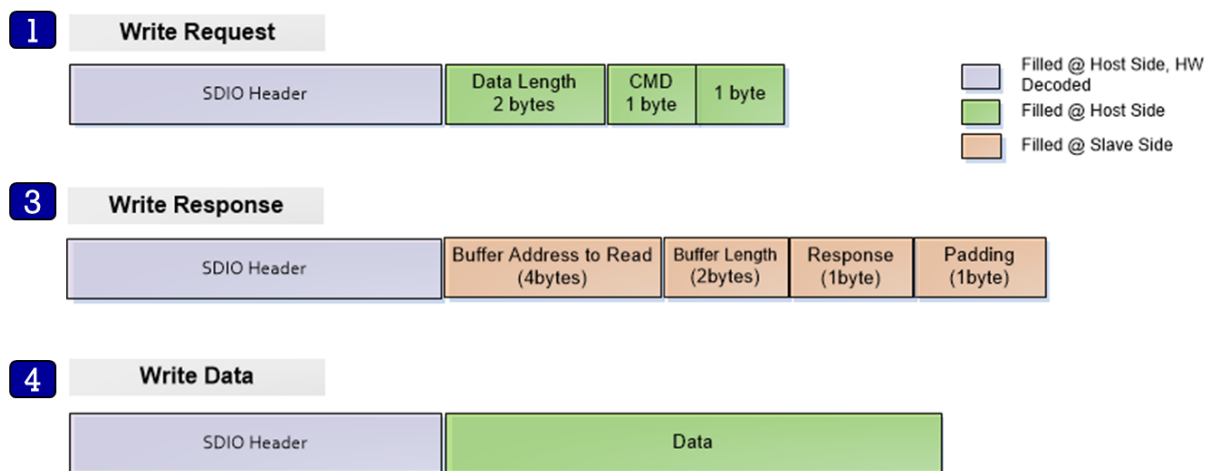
1 Write Request

| SDIO Header | Data Length 2 bytes | CMD 1 byte | 1 byte |
|---|---|---|---|

Filled @ Host Side, HW Decoded
Filled @ Host Side
Filled @ Slave Side

3 Write Response

| SDIO Header | Buffer Address to Read (4bytes) | Buffer Length (2bytes) | Response (1byte) | Padding (1byte) |
|---|---|---|---|---|

4 Write Data

| SDIO Header | Data |
|---|---|